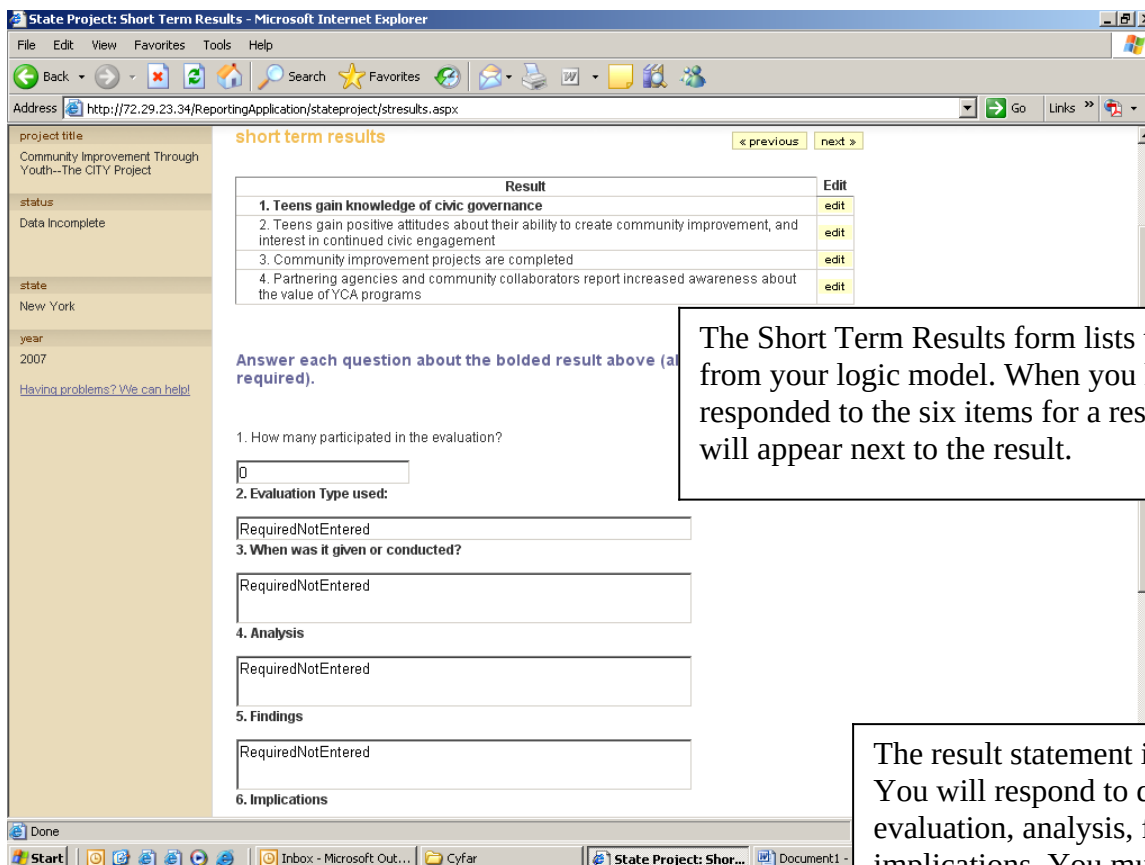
State Project: Short Term Results - Microsoft Internet Explorer

File Edit View Favorites Tools Help

Back Search Favorites

Address http://72.29.23.34/ReportingApplication/stateproject/stresults.aspx Go Links

project title
Community Improvement Through Youth--The CITY Project

status
Data Incomplete

state
New York

year
2007

Having problems? We can help!

short term results

« previous next »

| Result | Edit |
|---|---|
| 1. Teens gain knowledge of civic governance | edit |
| 2. Teens gain positive attitudes about their ability to create community improvement, and interest in continued civic engagement | edit |
| 3. Community improvement projects are completed | edit |
| 4. Partnering agencies and community collaborators report increased awareness about the value of YCA programs | edit |

Answer each question about the bolded result above (al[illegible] required).

1. How many participated in the evaluation?

0

2. Evaluation Type used:

RequiredNotEntered

3. When was it given or conducted?

RequiredNotEntered

4. Analysis

RequiredNotEntered

5. Findings

RequiredNotEntered

6. Implications

The Short Term Results form lists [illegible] from your logic model. When you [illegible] responded to the six items for a res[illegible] will appear next to the result.

The result statement i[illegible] You will respond to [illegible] evaluation, analysis, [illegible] implications. You mu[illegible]

Done

Start Inbox - Microsoft Out... Cyfar State Project: Shor... Document1 -